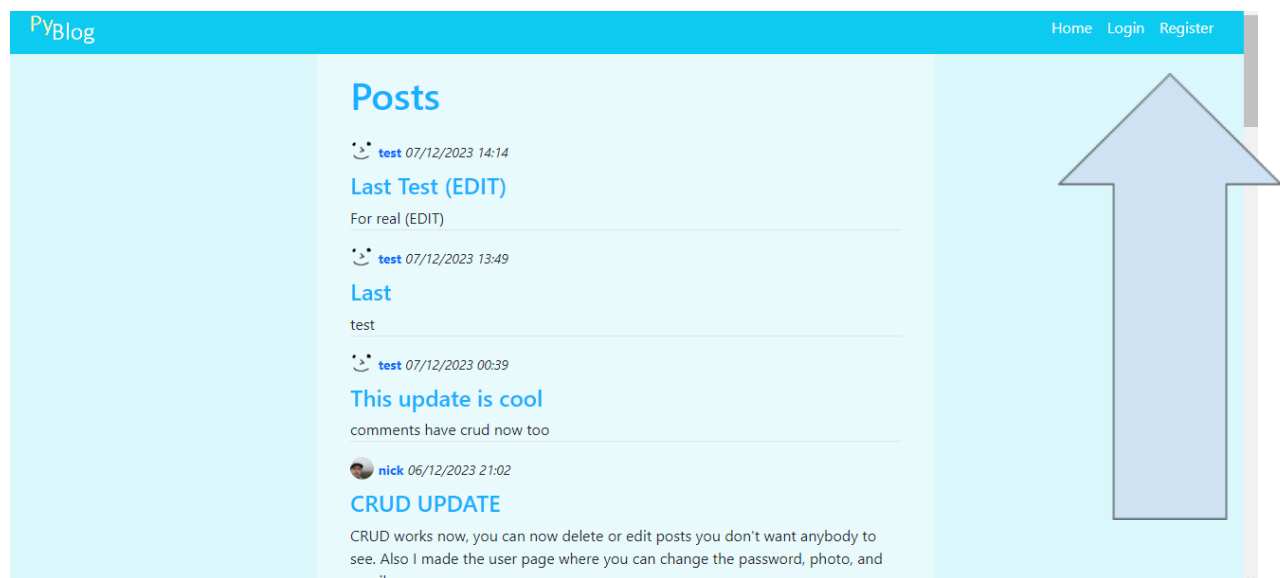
PyBlog

Home Login Register

Posts

test 07/12/2023 14:14

Last Test (EDIT)

For real (EDIT)

test 07/12/2023 13:49

Last

test

test 07/12/2023 00:39

This update is cool

comments have crud now too

nick 06/12/2023 21:02

CRUD UPDATE

CRUD works now, you can now delete or edit posts you don't want anybody to see. Also I made the user page where you can change the password, photo, and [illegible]